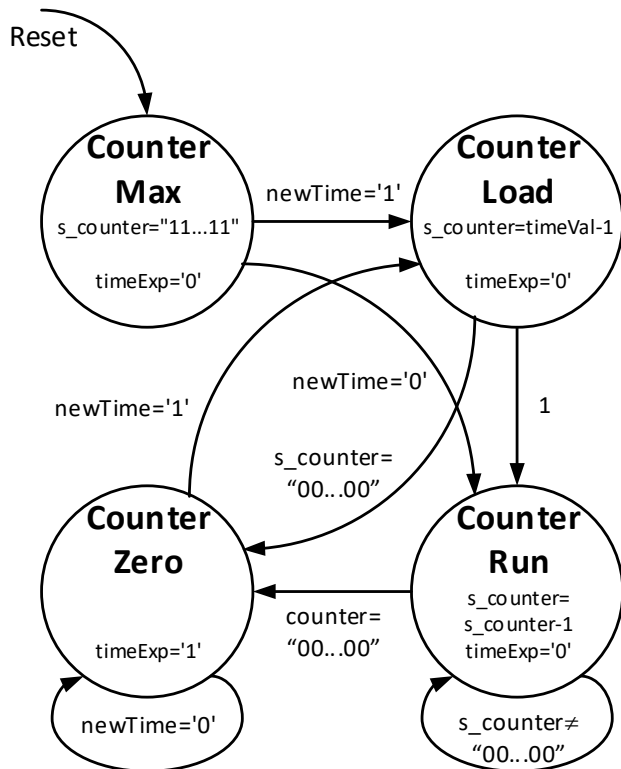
Reset

Counter Max
s_counter="11...11"
timeExp='0'

newTime='1'

Counter Load
s_counter=timeVal-1
timeExp='0'

newTime='0'

newTime='1'

1

s_counter=
“00...00”

Counter Zero
timeExp='1'

counter=
“00...00”

Counter Run
s_counter=
s_counter-1
timeExp='0'

newTime='0'

s_counter≠
“00...00”